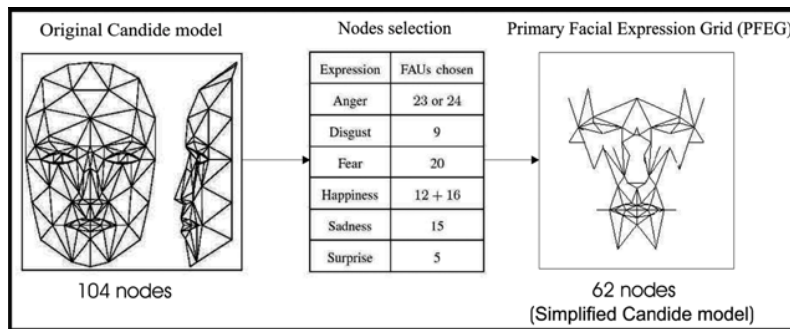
Original Candide model

104 nodes

Nodes selection

| Expression | FAUs chosen |
|---|---|
| Anger | 23 or 24 |
| Disgust | 9 |
| Fear | 20 |
| Happiness | $12+16$ |
| Sadness | 15 |
| Surprise | 5 |

Primary Facial Expression Grid (PFEG)

62 nodes
(Simplified Candide model)